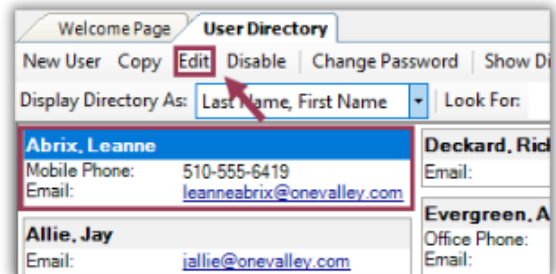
Welcome Page | User Directory

New User | Copy | Edit | Disable | Change Password | Show Di

Display Directory As: Last Name, First Name | Look For:

Abrix, Leanne
Mobile Phone: 510-555-6419
Email: leanneabrix@onevalley.com

Allie, Jay
Email: jallie@onevalley.com

Deckard, Rick
Email:

Evergreen, A
Office Phone:
Email: